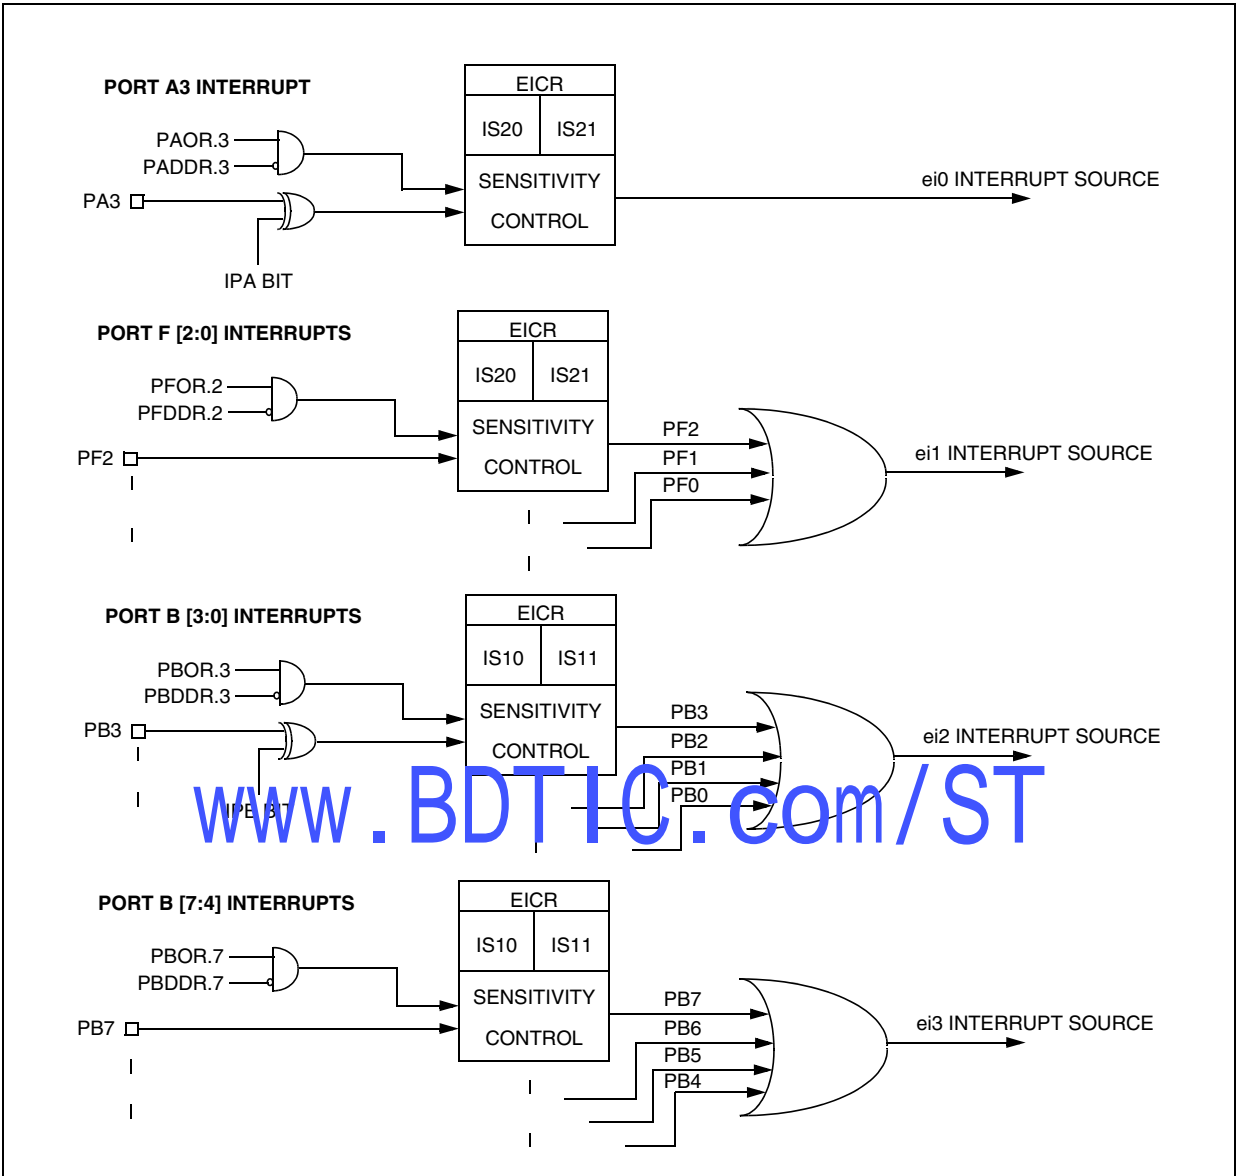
PORT A3 INTERRUPT

EICR
IS20 IS21
SENSITIVITY
CONTROL

PAOR.3
PADDR.3
PA3
IPA BIT

ei0 INTERRUPT SOURCE

PORT F [2:0] INTERRUPTS

EICR
IS20 IS21
SENSITIVITY
CONTROL

PFOR.2
PFDDR.2
PF2

PF2
PF1
PF0

ei1 INTERRUPT SOURCE

PORT B [3:0] INTERRUPTS

EICR
IS10 IS11
SENSITIVITY
CONTROL

PBOR.3
PBDDR.3
PB3
IPB BIT

PB3
PB2
PB1
PB0

ei2 INTERRUPT SOURCE

www.BDTIC.com/ST

PORT B [7:4] INTERRUPTS

EICR
IS10 IS11
SENSITIVITY
CONTROL

PBOR.7
PBDDR.7
PB7

PB7
PB6
PB5
PB4

ei3 INTERRUPT SOURCE